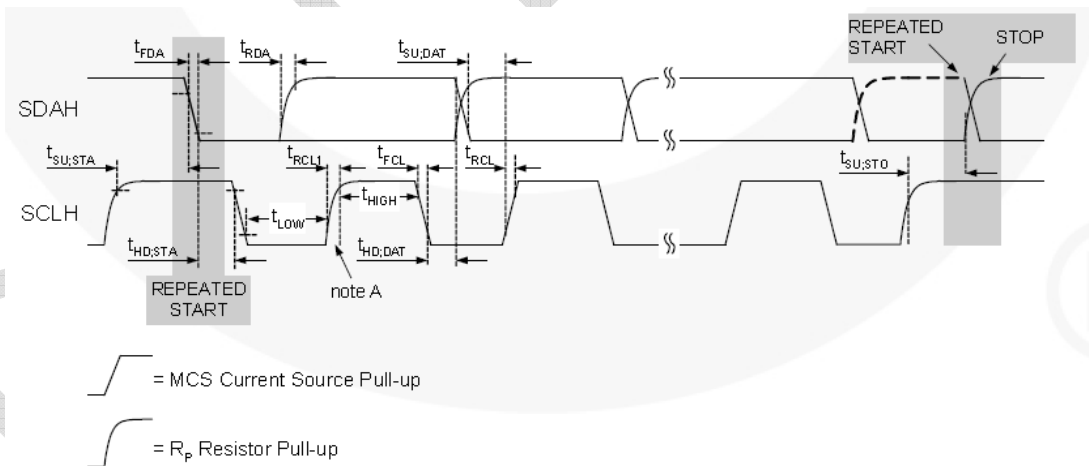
$t_{FDA}$

$t_{RDA}$

$t_{SU;DAT}$

REPEATED START

STOP

SDAH

$t_{SU;STA}$

$t_{RCL1}$

$t_{FCL}$

$t_{RCL}$

$t_{SU;STO}$

SCLH

$t_{LOW}$

$t_{HIGH}$

$t_{HD;STA}$

$t_{HD;DAT}$

REPEATED START

note A

= MCS Current Source Pull-up

= $R_P$ Resistor Pull-up